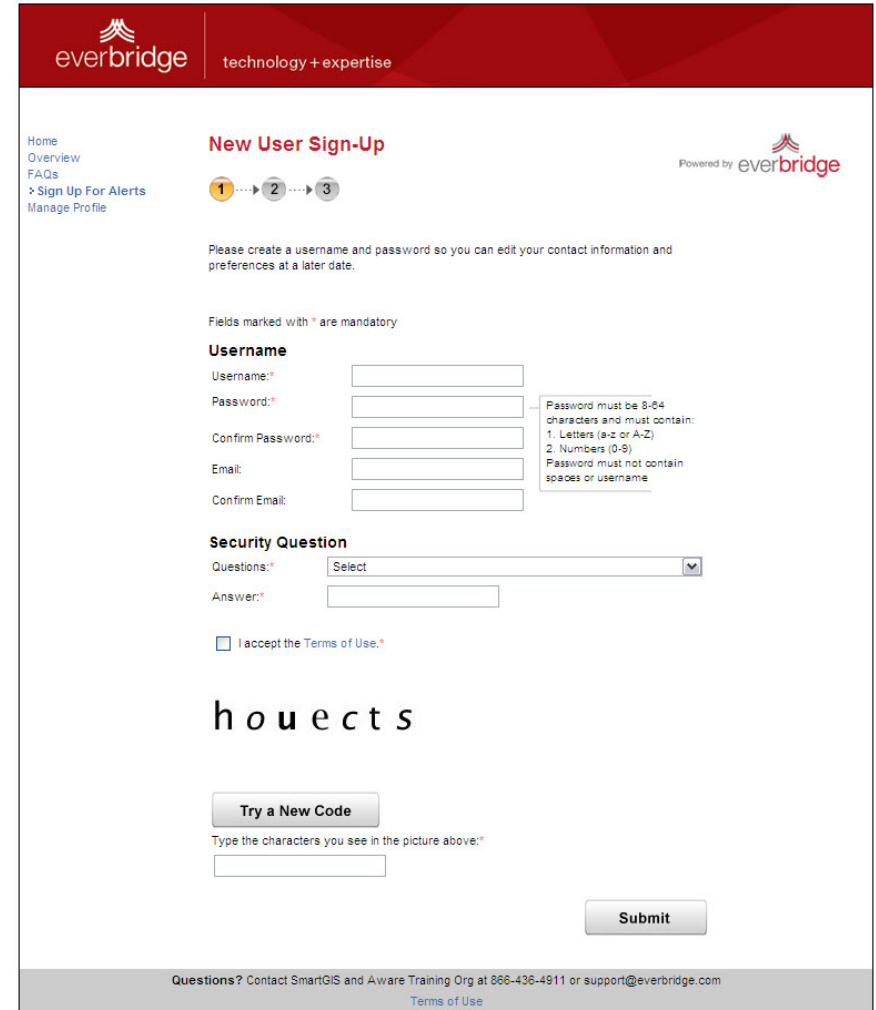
everbridge technology + expertise

Home
Overview
FAQs
> Sign Up For Alerts
Manage Profile

New User Sign-Up

Powered by everbridge

1 → 2 → 3

Please create a username and password so you can edit your contact information and preferences at a later date.

Fields marked with * are mandatory

Username

Username:*

Password:*

Confirm Password:*

Email:

Confirm Email:

Password must be 8-64 characters and must contain:
1. Letters (a-z or A-Z)
2. Numbers (0-9)
Password must not contain spaces or username

Security Question

Questions:* Select

Answer:*

I accept the Terms of Use.*

houects

Try a New Code

Type the characters you see in the picture above:*

Submit

Questions? Contact SmartGIS and Aware Training Org at 866-436-4911 or support@everbridge.com
Terms of Use